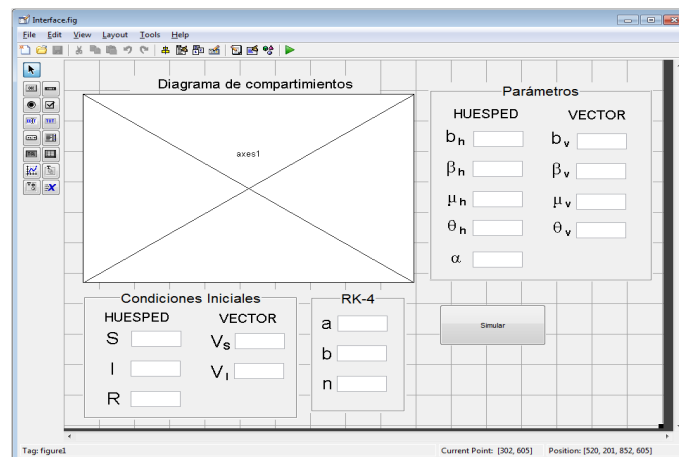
Interface.fig

File Edit View Layout Tools Help

Diagrama de compartimientos

axes1

Parámetros

HUESPED

VECTOR

$b_h$

$b_v$

$\beta_h$

$\beta_v$

$\mu_h$

$\mu_v$

$\theta_h$

$\theta_v$

$\alpha$

Condiciones Iniciales

HUESPED

VECTOR

S

$V_S$

I

$V_I$

R

RK-4

a

b

n

Simular

Tag: figure1

Current Point: [302, 605]

Position: [520, 201, 852, 605]